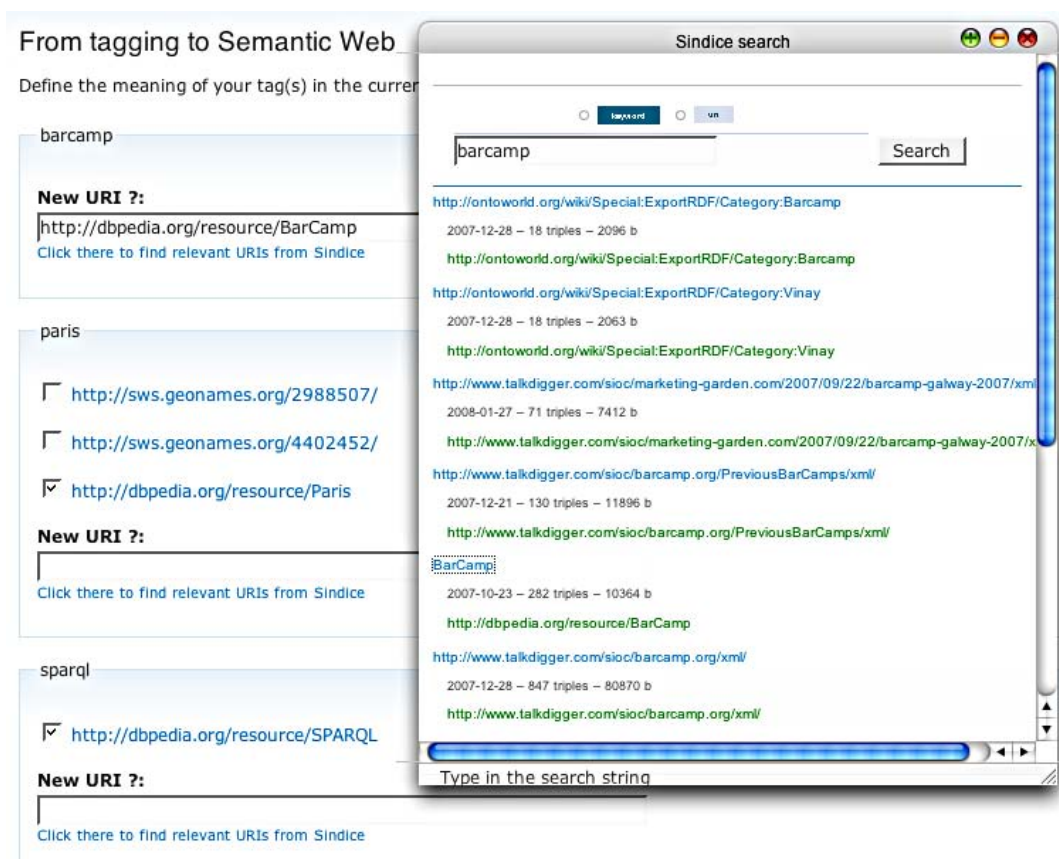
From tagging to Semantic Web

Define the meaning of your tag(s) in the curren

barcamp

New URI ?:

http://dbpedia.org/resource/BarCamp

Click there to find relevant URIs from Sindice

paris

http://sws.geonames.org/2988507/

http://sws.geonames.org/4402452/

http://dbpedia.org/resource/Paris

New URI ?:

Click there to find relevant URIs from Sindice

sparql

http://dbpedia.org/resource/SPARQL

New URI ?:

Click there to find relevant URIs from Sindice

Sindice search

keyword uri

barcamp

Search

http://ontoworld.org/wiki/Special:ExportRDF/Category:Barcamp

2007-12-28 – 18 triples – 2096 b

http://ontoworld.org/wiki/Special:ExportRDF/Category:Barcamp

http://ontoworld.org/wiki/Special:ExportRDF/Category:Vinay

2007-12-28 – 18 triples – 2063 b

http://ontoworld.org/wiki/Special:ExportRDF/Category:Vinay

http://www.talkdigger.com/sioc/marketing-garden.com/2007/09/22/barcamp-galway-2007/xml

2008-01-27 – 71 triples – 7412 b

http://www.talkdigger.com/sioc/marketing-garden.com/2007/09/22/barcamp-galway-2007/x

http://www.talkdigger.com/sioc/barcamp.org/PreviousBarCamps/xml/

2007-12-21 – 130 triples – 11896 b

http://www.talkdigger.com/sioc/barcamp.org/PreviousBarCamps/xml/

BarCamp

2007-10-23 – 282 triples – 10364 b

http://dbpedia.org/resource/BarCamp

http://www.talkdigger.com/sioc/barcamp.org/xml/

2007-12-28 – 847 triples – 80870 b

http://www.talkdigger.com/sioc/barcamp.org/xml/

Type in the search string